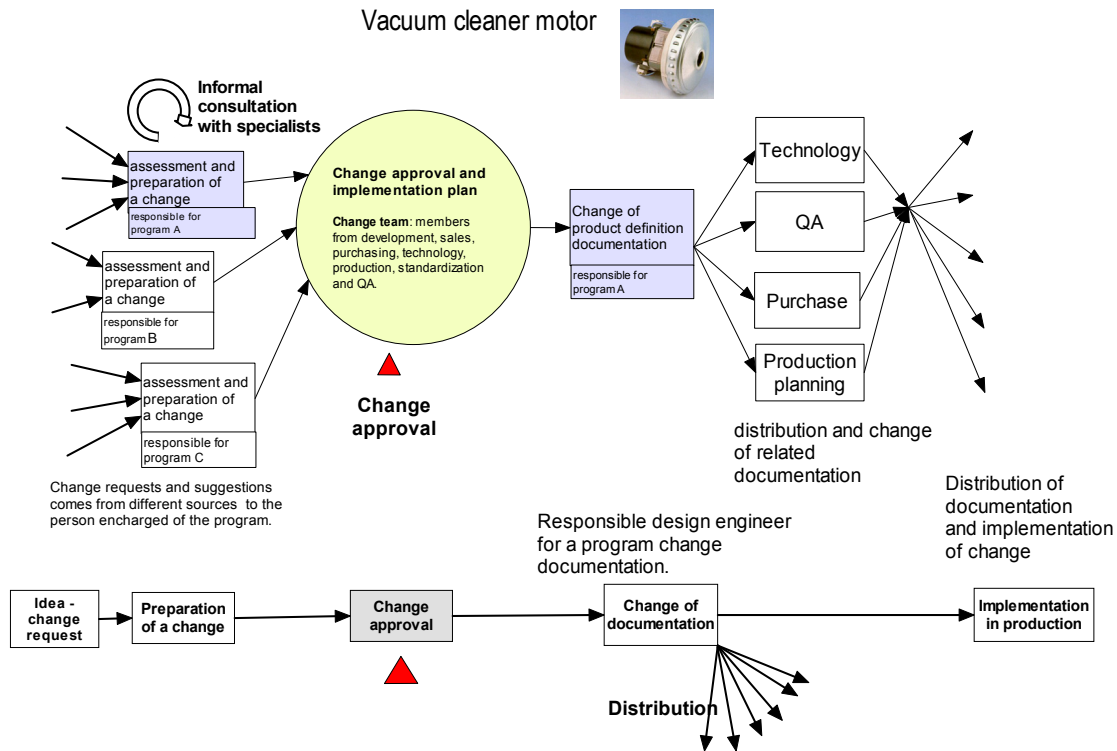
Vacuum cleaner motor

Informal consultation with specialists

assessment and preparation of a change
responsible for program A

assessment and preparation of a change
responsible for program B

assessment and preparation of a change
responsible for program C

Change requests and suggestions comes from different sources to the person encharged of the program.

Change approval and implementation plan

Change team: members from development, sales, purchasing, technology, production, standardization and QA.

Change approval

Change of product definition documentation
responsible for program A

Technology

QA

Purchase

Production planning

distribution and change of related documentation

Distribution of documentation and implementation of change

Responsible design engineer for a program change documentation.

Idea - change request

Preparation of a change

Change approval

Change of documentation

Implementation in production

Distribution